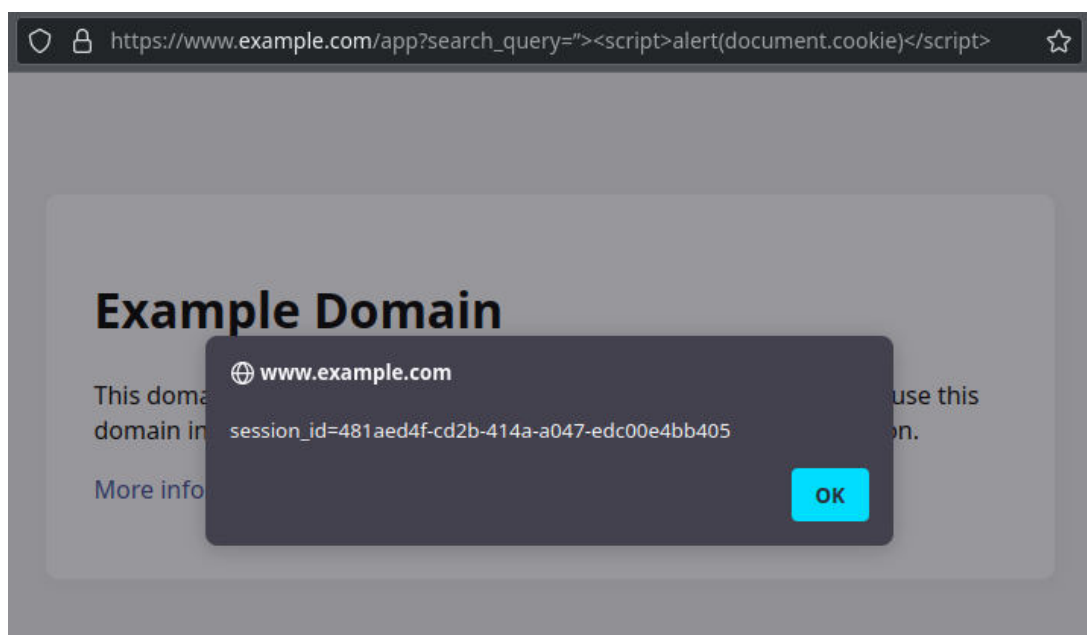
https://www.example.com/app?search_query="><script>alert(document.cookie)</script>

Example Domain

This doma use this domain in on.

More info

www.example.com

session_id=481aed4f-cd2b-414a-a047-edc00e4bb405

OK